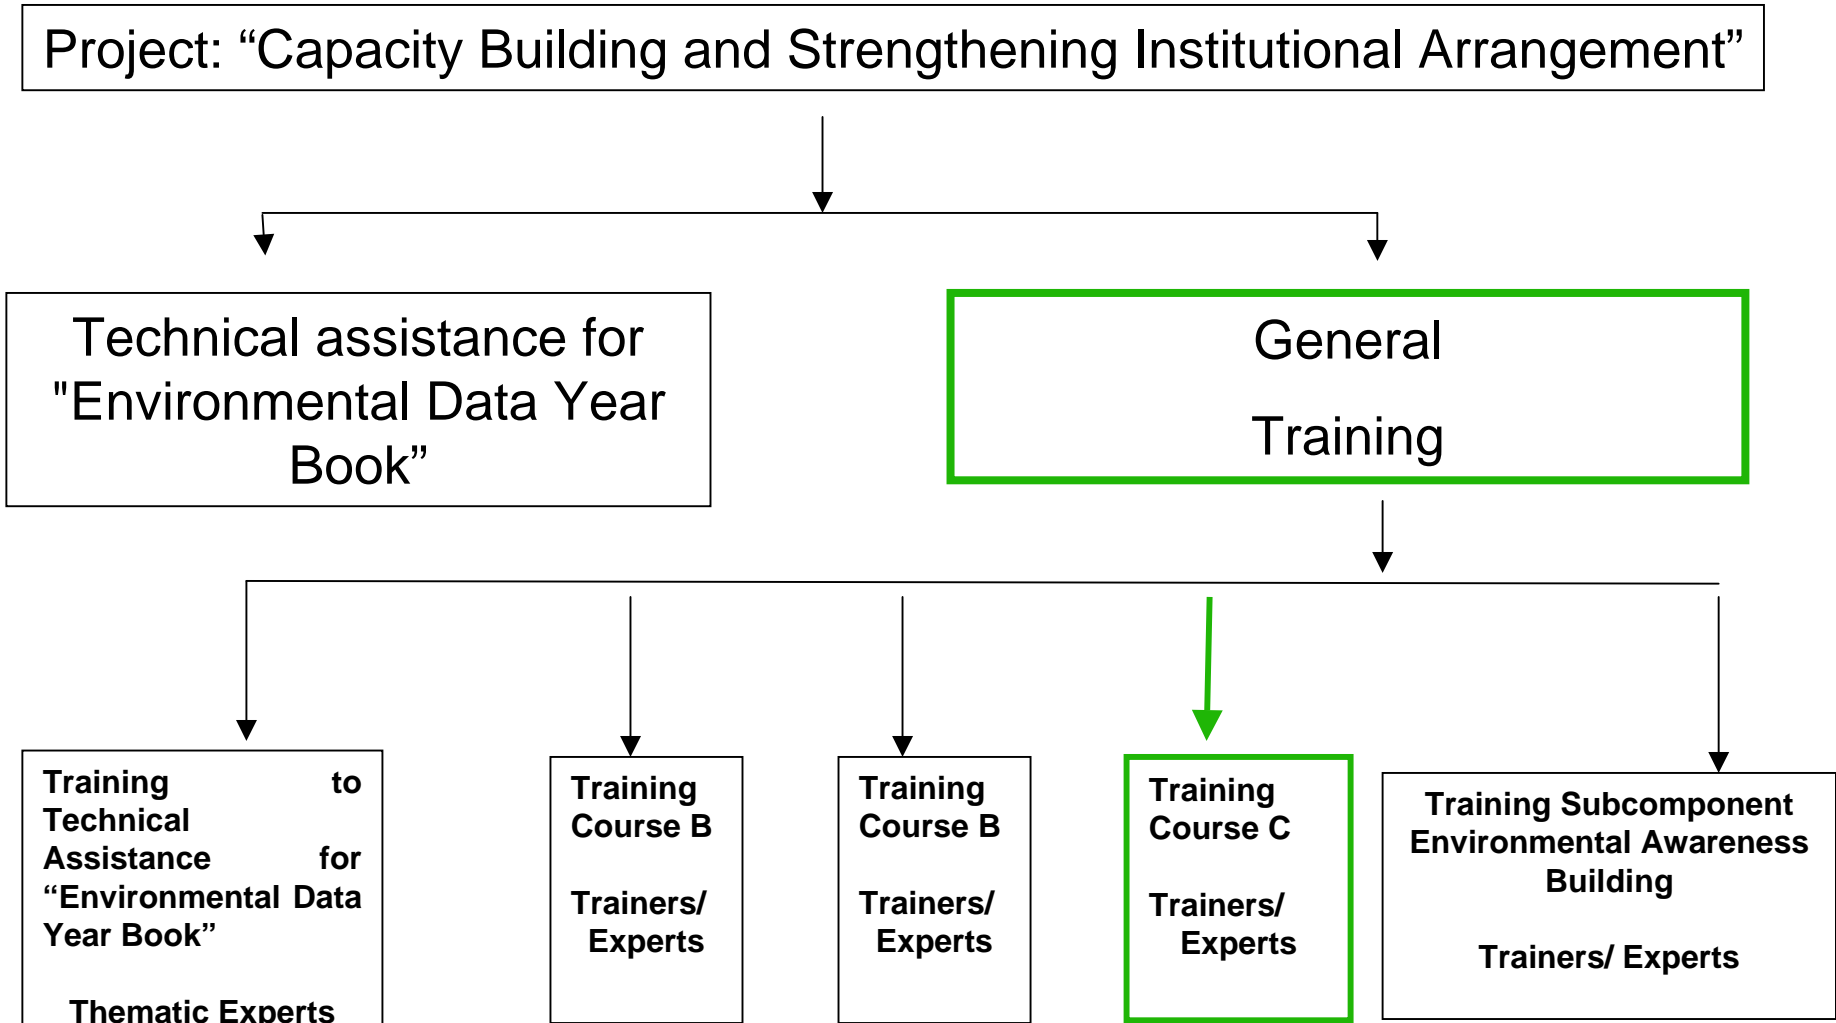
Project: “Capacity Building and Strengthening Institutional Arrangement”

Technical assistance for "Environmental Data Year Book”

General

Training

Training to Technical Assistance for “Environmental Data Year Book”

Thematic Experts

Training Course B

Trainers/ Experts

Training Course B

Trainers/ Experts

Training Course C

Trainers/ Experts

Training Subcomponent Environmental Awareness Building

Trainers/ Experts